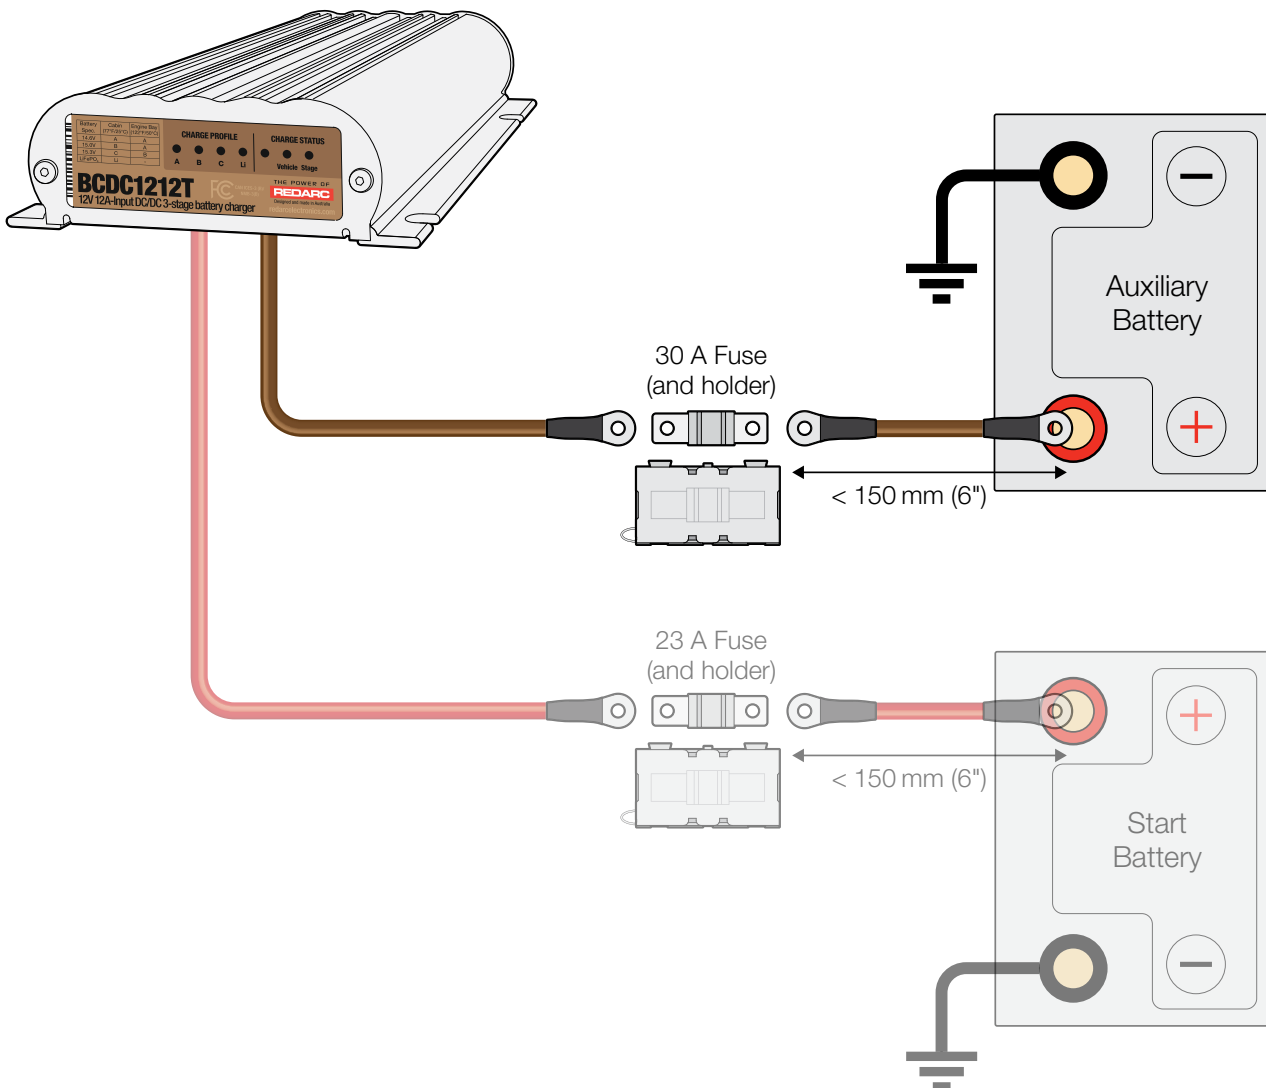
CHARGE PROFILE
CHARGE STATUS
A B C LI
Vehicle Stage
BCDC1212T
12V 12A-Input DC/DC 3-stage battery charger
THE POWER OF
REDARC
Auxiliary Battery
30 A Fuse (and holder)
< 150 mm (6")
23 A Fuse (and holder)
< 150 mm (6")
Start Battery